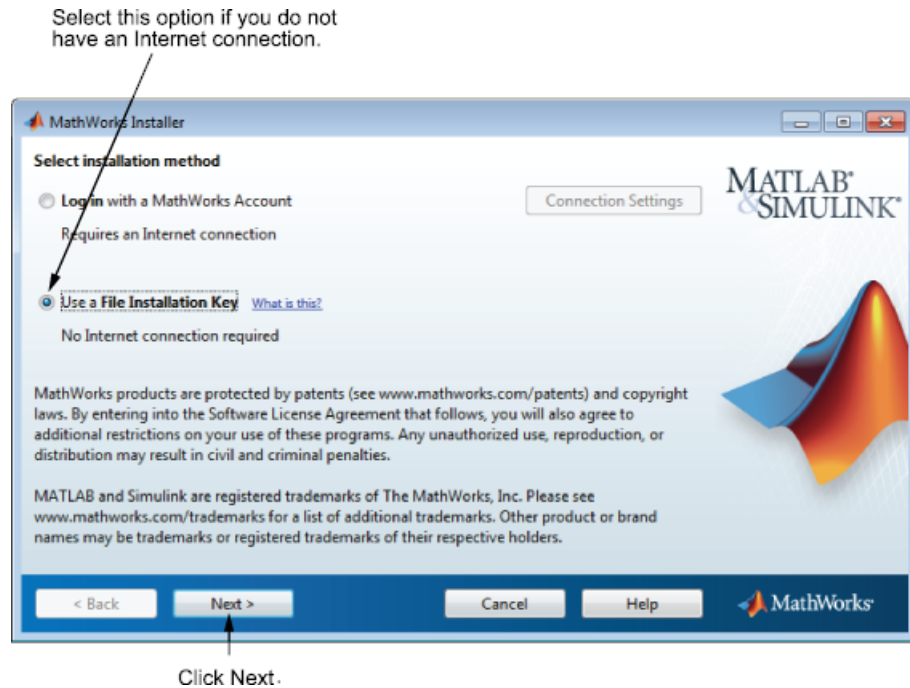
Select this option if you do not have an Internet connection.

MathWorks Installer

Select installation method

Log in with a MathWorks Account

Connection Settings

MATLAB® & SIMULINK®

Requires an Internet connection

Use a File Installation Key What is this?

No Internet connection required

MathWorks products are protected by patents (see www.mathworks.com/patents) and copyright laws. By entering into the Software License Agreement that follows, you will also agree to additional restrictions on your use of these programs. Any unauthorized use, reproduction, or distribution may result in civil and criminal penalties.

MATLAB and Simulink are registered trademarks of The MathWorks, Inc. Please see www.mathworks.com/trademarks for a list of additional trademarks. Other product or brand names may be trademarks or registered trademarks of their respective holders.

< Back

Next >

Cancel

Help

MathWorks®

Click Next.